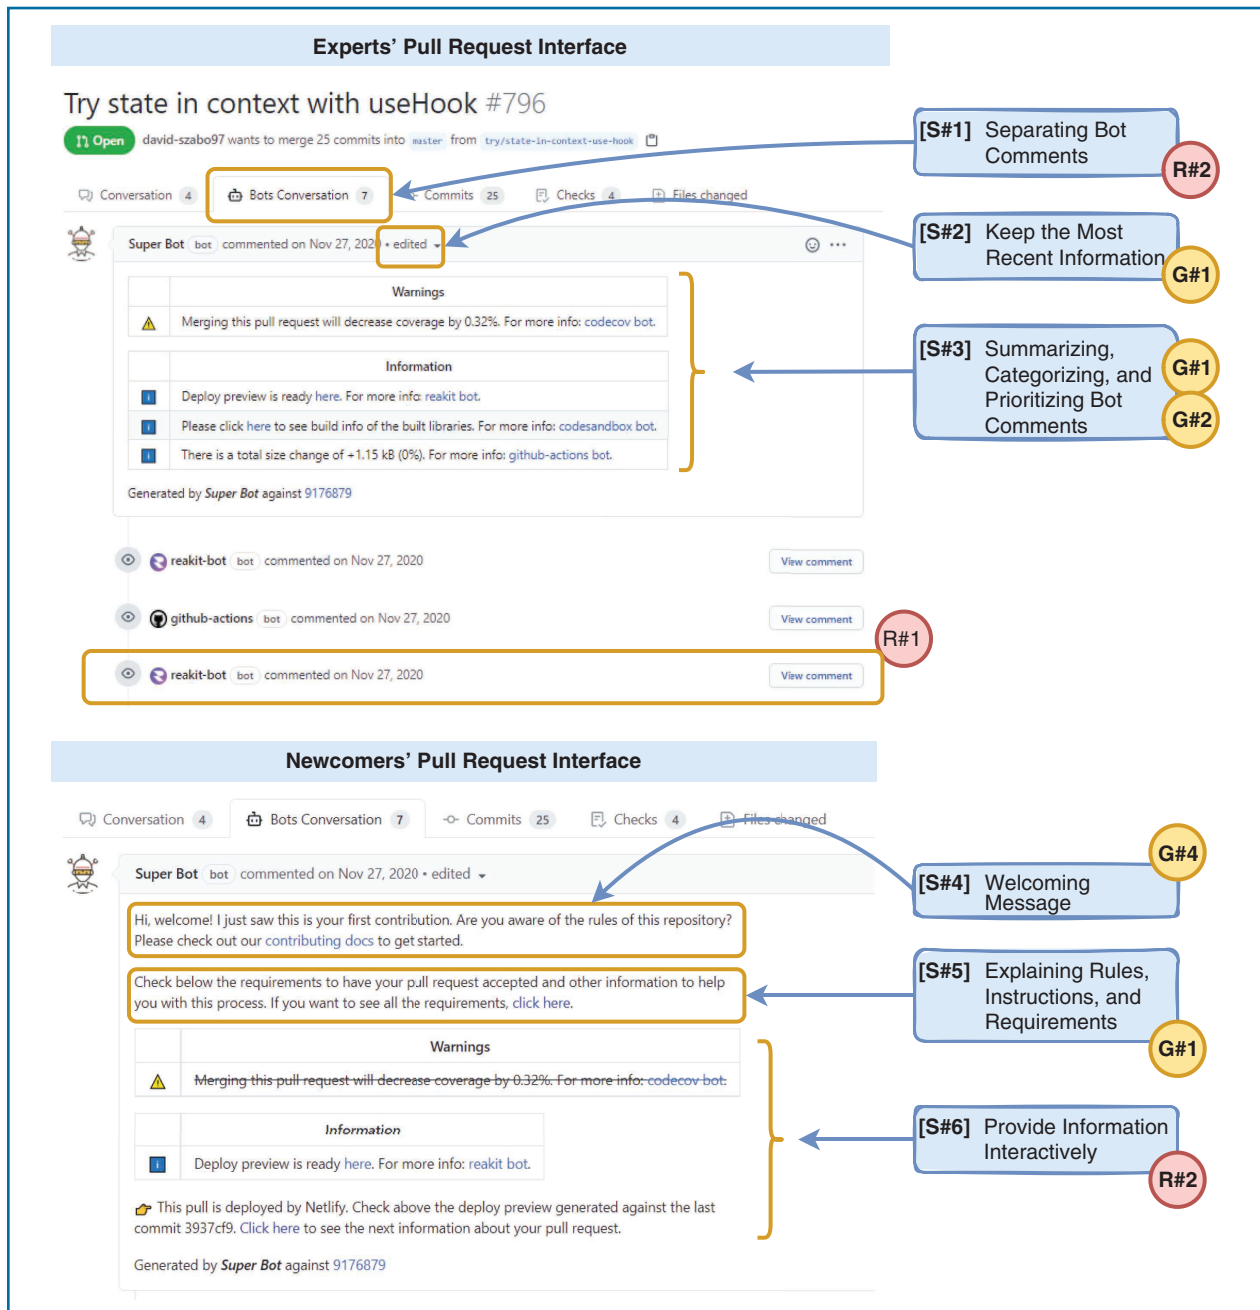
Experts' Pull Request Interface

Try state in context with useHook #796

Open david-szabo97 wants to merge 25 commits into master from try/state-in-context-use-hook

Conversation 4 | Bots Conversation 7 | Commits 25 | Checks 4 | Files changed

Super Bot bot commented on Nov 27, 2020 • edited

| | Warnings |
|---|---|
| ⚠ | Merging this pull request will decrease coverage by 0.32%. For more info: codecov bot. |

| | Information |
|---|---|
| i | Deploy preview is ready here. For more info: reakit bot. |
| i | Please click here to see build info of the built libraries. For more info: codesandbox bot. |
| i | There is a total size change of +1.15 kB (0%). For more info: github-actions bot. |

Generated by Super Bot against 9176879

reakit-bot bot commented on Nov 27, 2020 View comment

github-actions bot commented on Nov 27, 2020 View comment

reakit-bot bot commented on Nov 27, 2020 View comment

[S#1] Separating Bot Comments R#2

[S#2] Keep the Most Recent Information G#1

[S#3] Summarizing, Categorizing, and Prioritizing Bot Comments G#1 G#2

R#1

Newcomers' Pull Request Interface

Conversation 4 | Bots Conversation 7 | Commits 25 | Checks 4 | Files changed

Super Bot bot commented on Nov 27, 2020 • edited

Hi, welcome! I just saw this is your first contribution. Are you aware of the rules of this repository? Please check out our contributing docs to get started.

Check below the requirements to have your pull request accepted and other information to help you with this process. If you want to see all the requirements, click here.

| | Warnings |
|---|---|
| ⚠ | ~~Merging this pull request will decrease coverage by 0.32%. For more info: codecov bot.~~ |

| | Information |
|---|---|
| i | Deploy preview is ready here. For more info: reakit bot. |

This pull is deployed by Netlify. Check above the deploy preview generated against the last commit 3937cf9. Click here to see the next information about your pull request.

Generated by Super Bot against 9176879

G#4 [S#4] Welcoming Message

[S#5] Explaining Rules, Instructions, and Requirements G#1

[S#6] Provide Information Interactively R#2